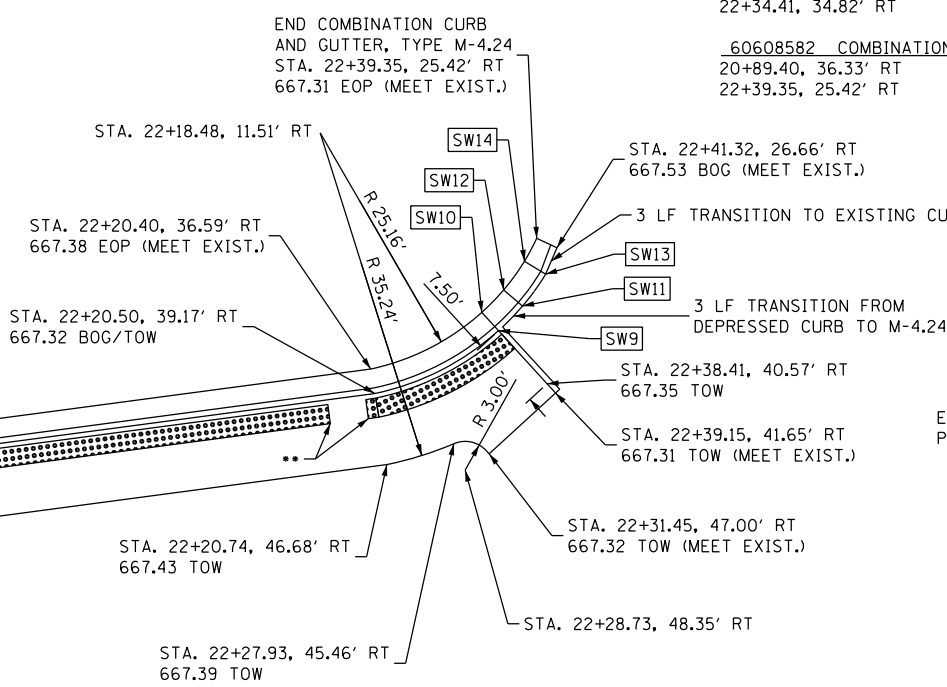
22+34.41, 34.82' RT

60608582 COMBINATION
20+89.40, 36.33' RT
22+39.35, 25.42' RT

END COMBINATION CURB AND GUTTER, TYPE M-4.24
STA. 22+39.35, 25.42' RT
667.31 EOP (MEET EXIST.)

STA. 22+18.48, 11.51' RT

SW14

STA. 22+41.32, 26.66' RT
667.53 BOG (MEET EXIST.)

SW12

SW10

3 LF TRANSITION TO EXISTING CU

R 25.16'

R 35.24'

7.50'

SW13

SW11

STA. 22+20.40, 36.59' RT
667.38 EOP (MEET EXIST.)

STA. 22+20.50, 39.17' RT
667.32 BOG/TOW

3 LF TRANSITION FROM DEPRESSED CURB TO M-4.24

SW9

STA. 22+38.41, 40.57' RT
667.35 TOW

R 3.00'

E
P

**

STA. 22+39.15, 41.65' RT
667.31 TOW (MEET EXIST.)

STA. 22+31.45, 47.00' RT
667.32 TOW (MEET EXIST.)

STA. 22+20.74, 46.68' RT
667.43 TOW

STA. 22+28.73, 48.35' RT

STA. 22+27.93, 45.46' RT
667.39 TOW